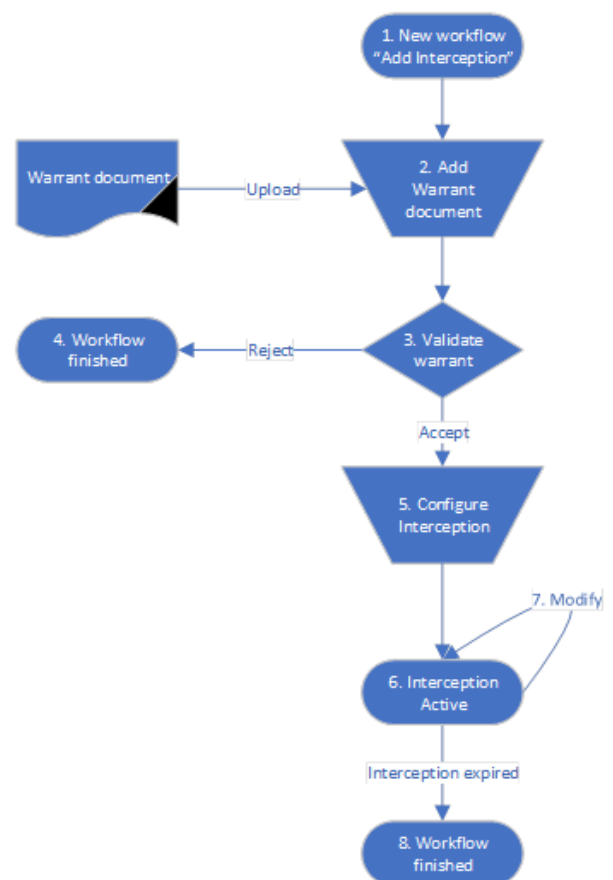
1. New workflow "Add Interception"

Warrant document

Upload

2. Add Warrant document

4. Workflow finished

Reject

3. Validate warrant

Accept

5. Configure Interception

7. Modify

6. Interception Active

Interception expired

8. Workflow finished